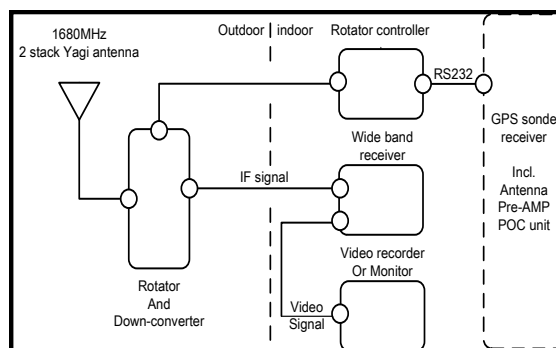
1680MHz
2 stack Yagi antenna

Outdoor | indoor

Rotator controller

RS232

GPS sonde receiver

Incl. Antenna Pre-AMP POC unit

Wide band receiver

IF signal

Video recorder Or Monitor

Rotator And Down-converter

Video Signal